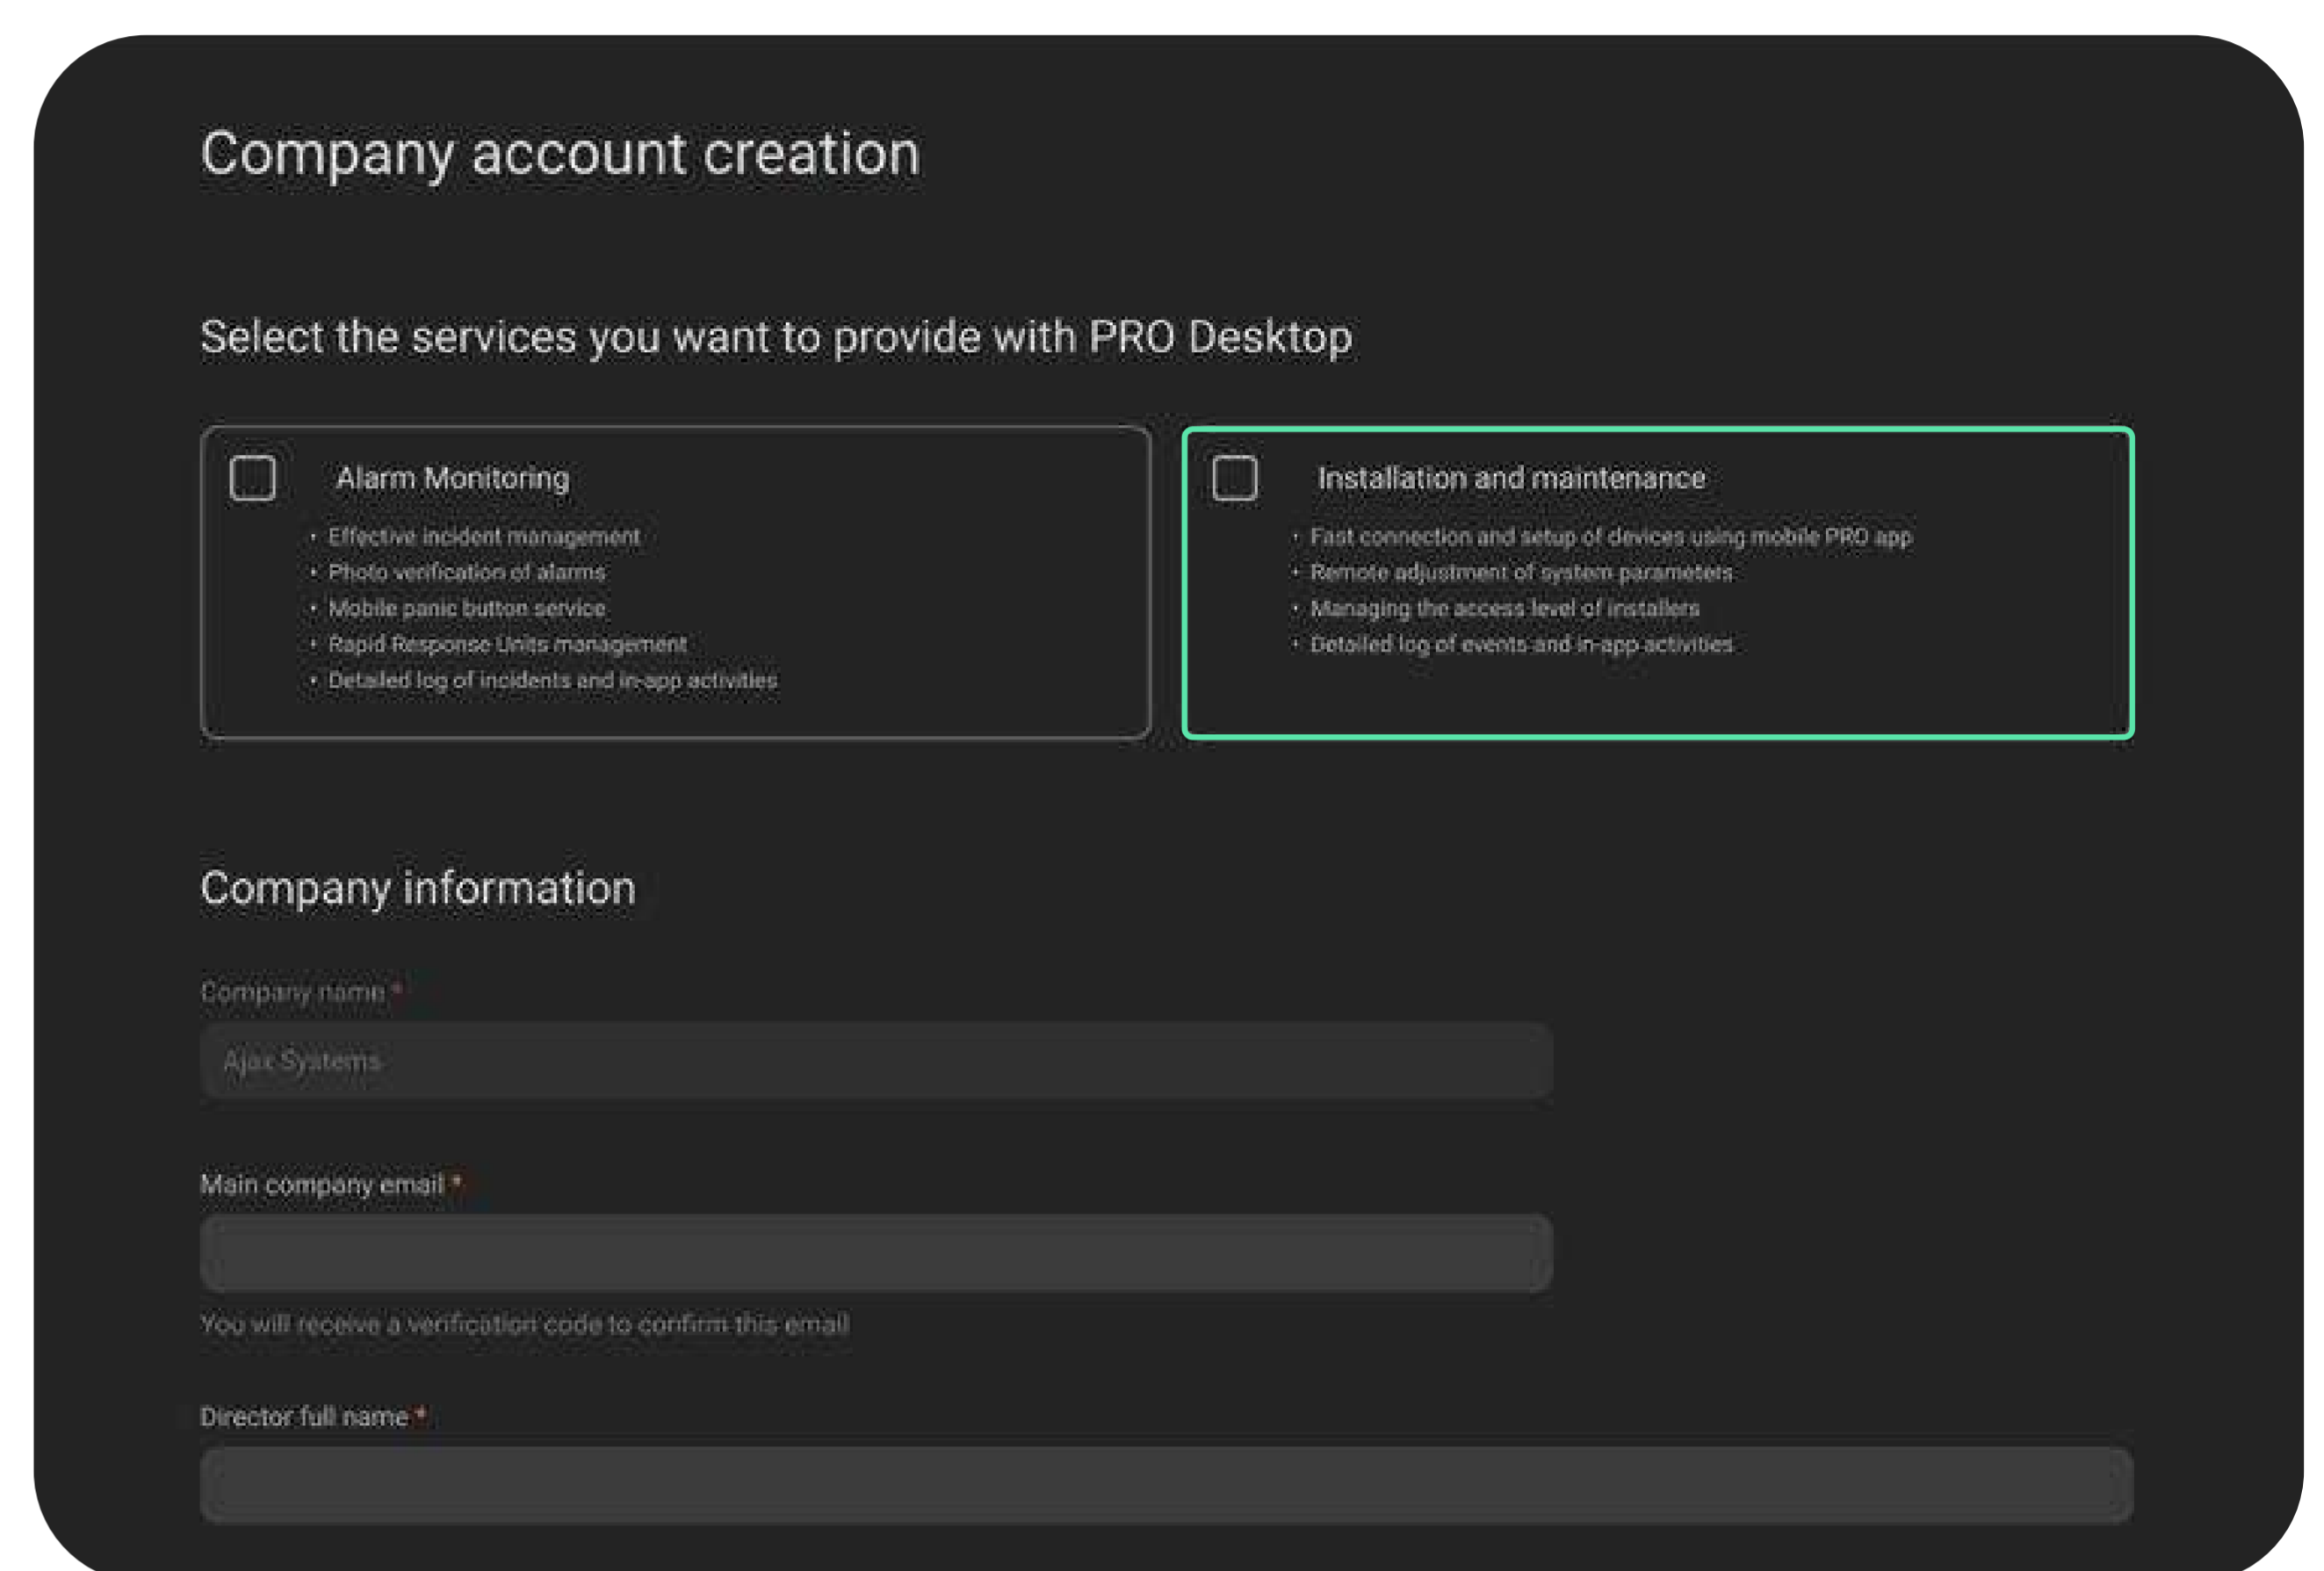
Company account creation

Select the services you want to provide with PRO Desktop

Alarm Monitoring

- Effective incident management
- Photo verification of alarms
- Mobile panic button service
- Rapid Response Units management
- Detailed log of incidents and in-app activities

Installation and maintenance

- Fast connection and setup of devices using mobile PRO app
- Remote adjustment of system parameters
- Managing the access level of installers
- Detailed log of events and in-app activities

Company information

Company name *

Ajax Systems

Main company email *

You will receive a verification code to confirm this email

Director full name *